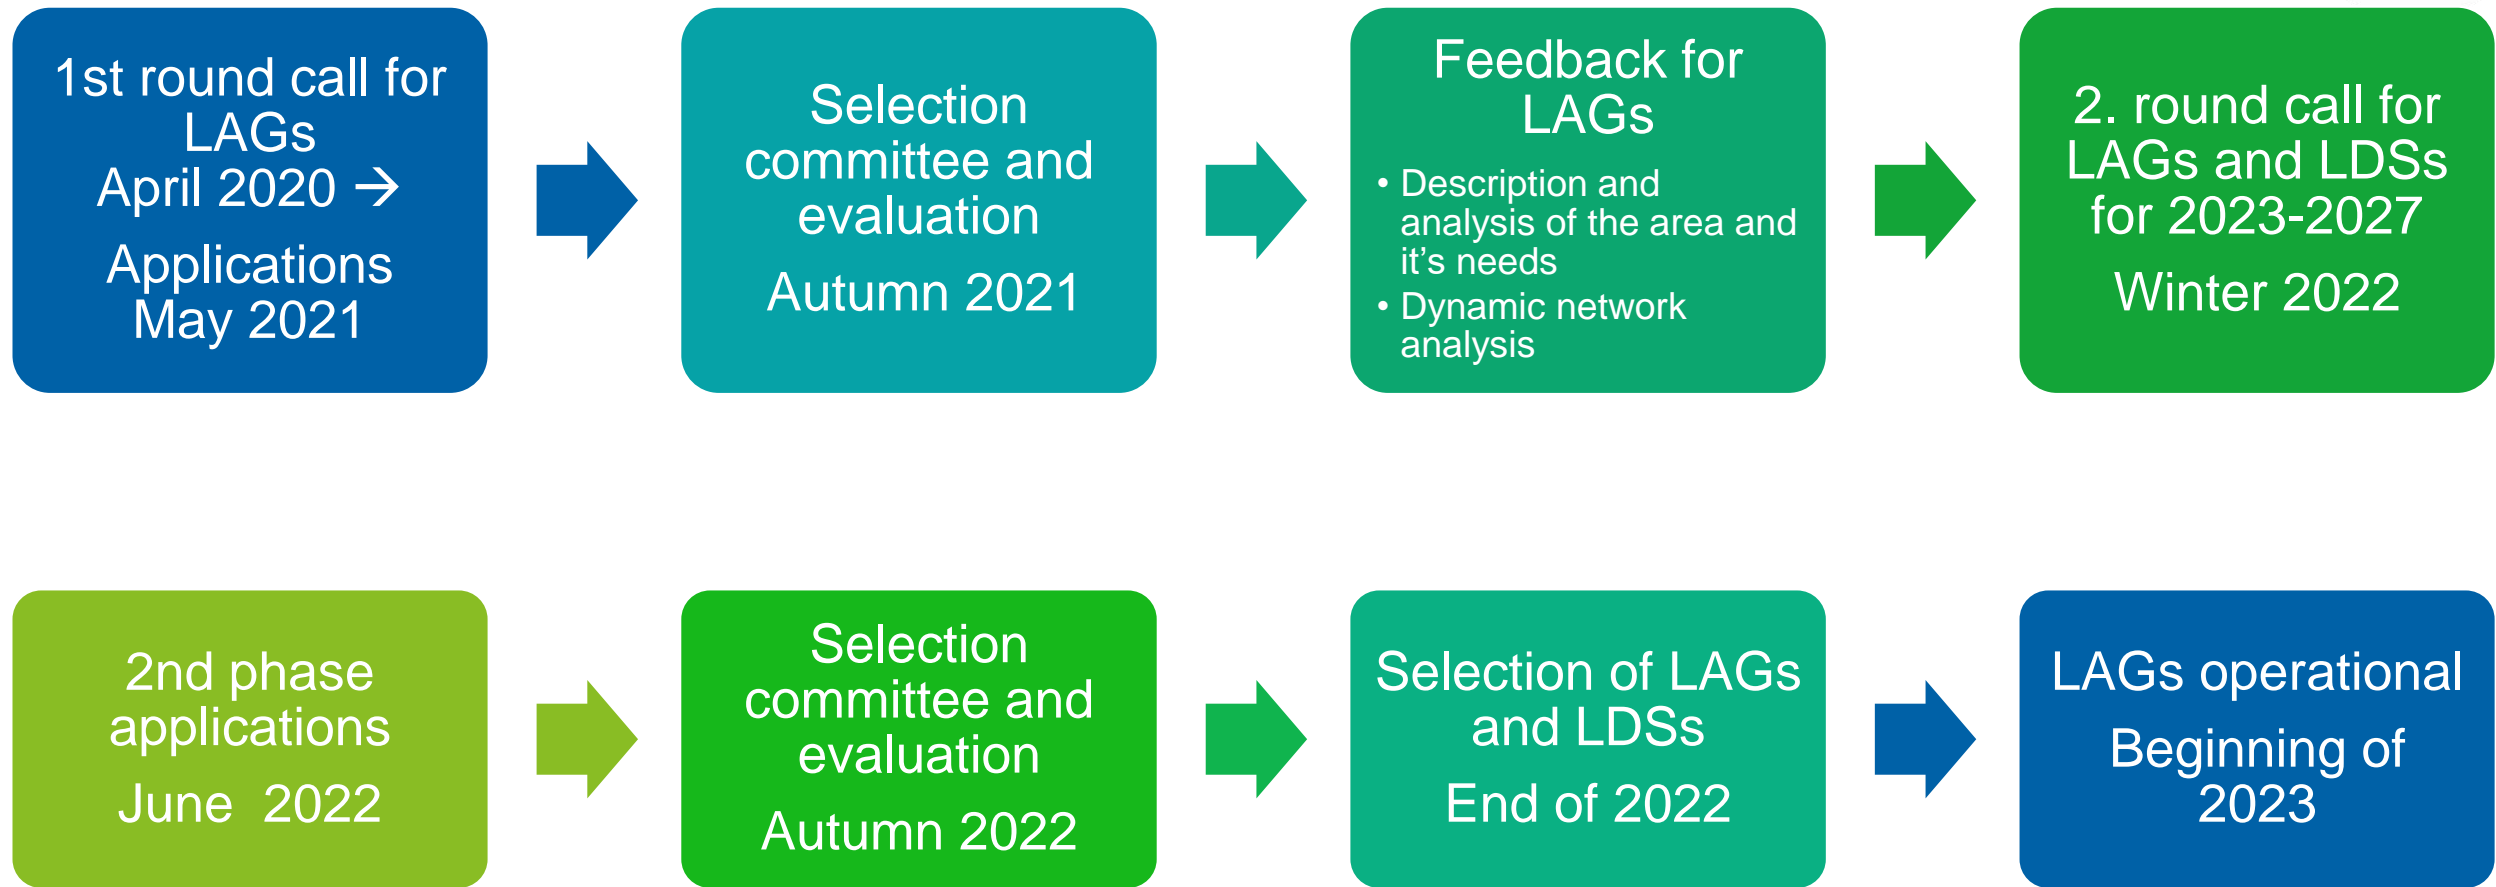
1st round call for LAGs
April 2020 →

Applications May 2021

Selection committee and evaluation

Autumn 2021

Feedback for LAGs

• Description and analysis of the area and it's needs
• Dynamic network analysis

2. round call for LAGs and LDSs for 2023-2027

Winter 2022

2nd phase applications

June 2022

Selection committee and evaluation

Autumn 2022

Selection of LAGs and LDSs

End of 2022

LAGs operational

Beginning of 2023